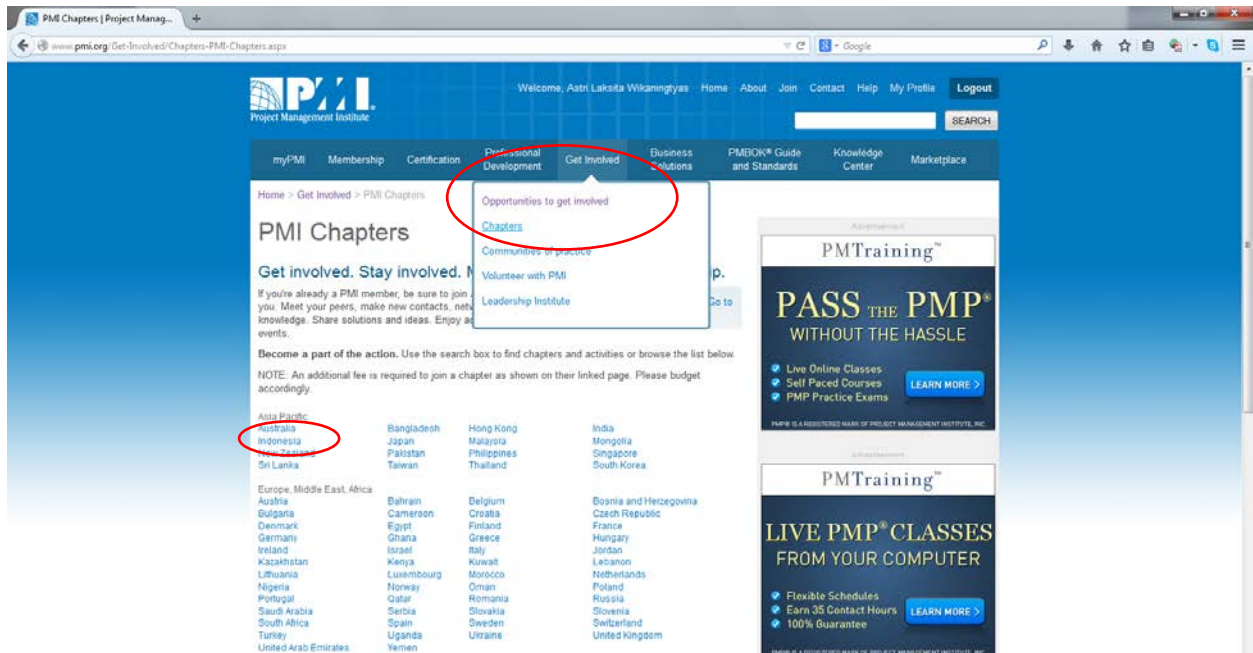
PMI Chapters | Project Manag...

www.pmi.org/Get-Involved/Chapters-PMI-Chapters.aspx

Google

PMI. Project Management Institute

Welcome, Astri Laksita Wikaningtyas Home About Join Contact Help My Profile Logout

SEARCH

myPMI Membership Certification Professional Development Get Involved Business Solutions PMBOK® Guide and Standards Knowledge Center Marketplace

Home > Get Involved > PMI Chapters

Opportunities to get involved
Chapters
Communities of practice
Volunteer with PMI
Leadership Institute

PMI Chapters

Get involved. Stay involved. N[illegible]p.

If you're already a PMI member, be sure to join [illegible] you. Meet your peers, make new contacts, netw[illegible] knowledge. Share solutions and ideas. Enjoy a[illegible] events.

Go to

Become a part of the action. Use the search box to find chapters and activities or browse the list below.

NOTE: An additional fee is required to join a chapter as shown on their linked page. Please budget accordingly.

Asia Pacific

| Australia | Bangladesh | Hong Kong | India |
|---|---|---|---|
| Indonesia | Japan | Malaysia | Mongolia |
| New Zealand | Pakistan | Philippines | Singapore |
| Sri Lanka | Taiwan | Thailand | South Korea |

Europe, Middle East, Africa

| Austria | Bahrain | Belgium | Bosnia and Herzegovina |
|---|---|---|---|
| Bulgaria | Cameroon | Croatia | Czech Republic |
| Denmark | Egypt | Finland | France |
| Germany | Ghana | Greece | Hungary |
| Ireland | Israel | Italy | Jordan |
| Kazakhstan | Kenya | Kuwait | Lebanon |
| Lithuania | Luxembourg | Morocco | Netherlands |
| Nigeria | Norway | Oman | Poland |
| Portugal | Qatar | Romania | Russia |
| Saudi Arabia | Serbia | Slovakia | Slovenia |
| South Africa | Spain | Sweden | Switzerland |
| Turkey | Uganda | Ukraine | United Kingdom |
| United Arab Emirates | Yemen | | |

Advertisement

PMTraining™

PASS THE PMP® WITHOUT THE HASSLE

Live Online Classes
Self Paced Courses
PMP Practice Exams

LEARN MORE

PMP IS A REGISTERED MARK OF PROJECT MANAGEMENT INSTITUTE, INC.

Advertisement

PMTraining™

LIVE PMP® CLASSES FROM YOUR COMPUTER

Flexible Schedules
Earn 35 Contact Hours
100% Guarantee

LEARN MORE